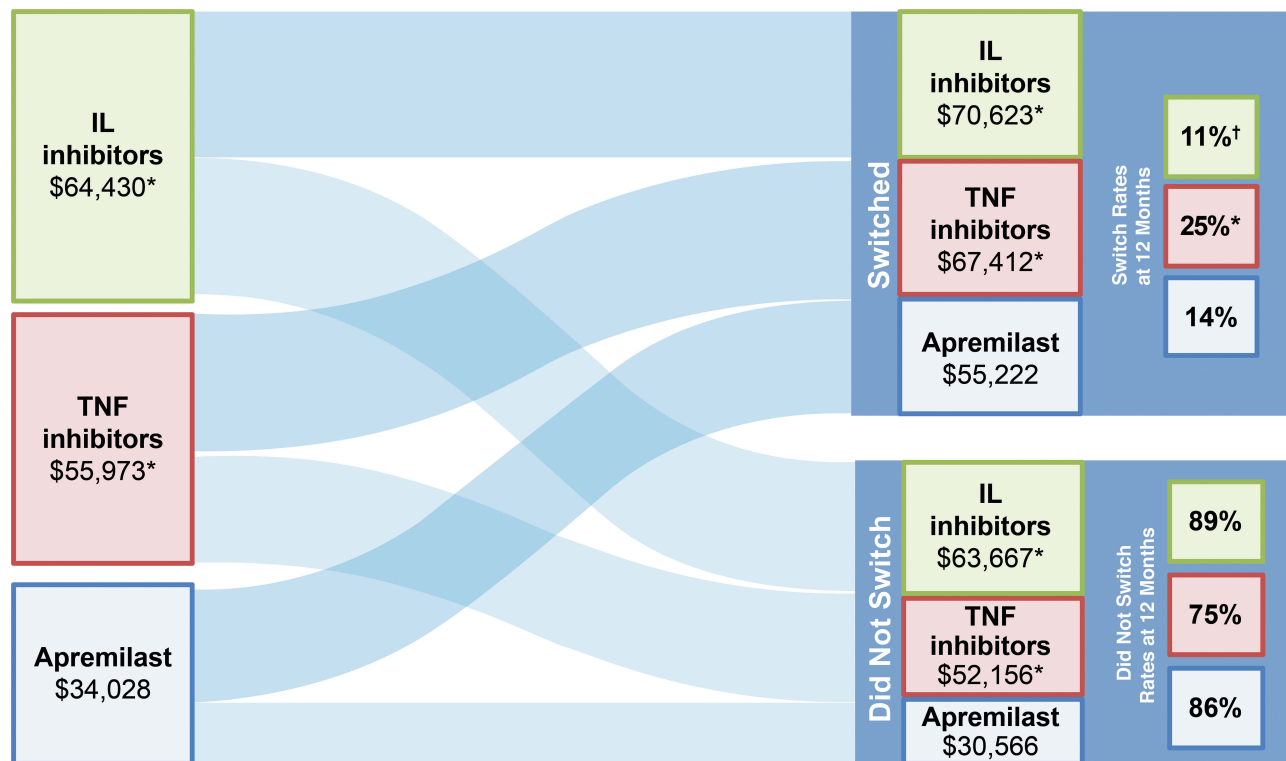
IL inhibitors
$64,430*

TNF inhibitors
$55,973*

Apremilast
$34,028

Switched

IL inhibitors
$70,623*

TNF inhibitors
$67,412*

Apremilast
$55,222

Switch Rates at 12 Months

11%†

25%*

14%

Did Not Switch

IL inhibitors
$63,667*

TNF inhibitors
$52,156*

Apremilast
$30,566

Did Not Switch Rates at 12 Months

89%

75%

86%